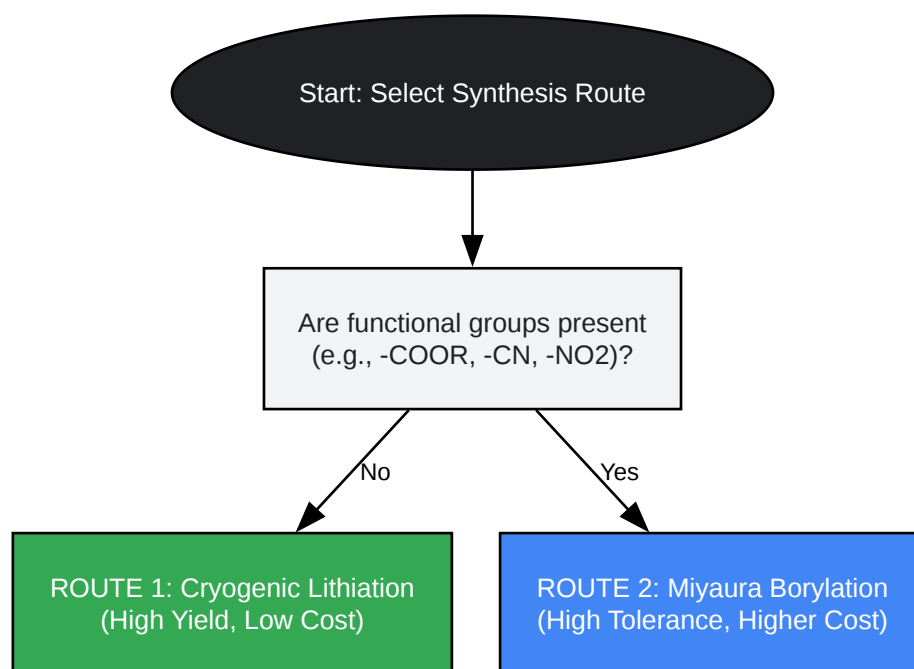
Start: Select Synthesis Route

Are functional groups present (e.g., -COOR, -CN, -NO2)?

No

Yes

ROUTE 1: Cryogenic Lithiation (High Yield, Low Cost)

ROUTE 2: Miyaura Borylation (High Tolerance, Higher Cost)